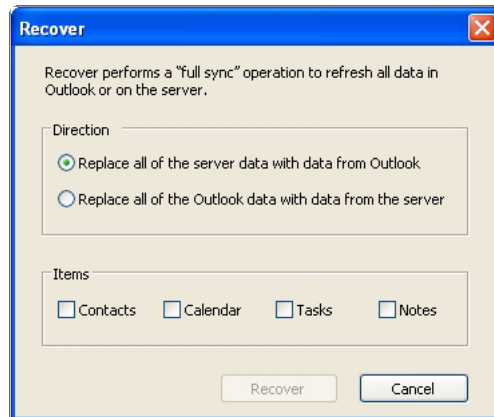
Recover

Recover performs a "full sync" operation to refresh all data in Outlook or on the server.

Direction

Replace all of the server data with data from Outlook

Replace all of the Outlook data with data from the server

Items

Contacts Calendar Tasks Notes

Recover Cancel